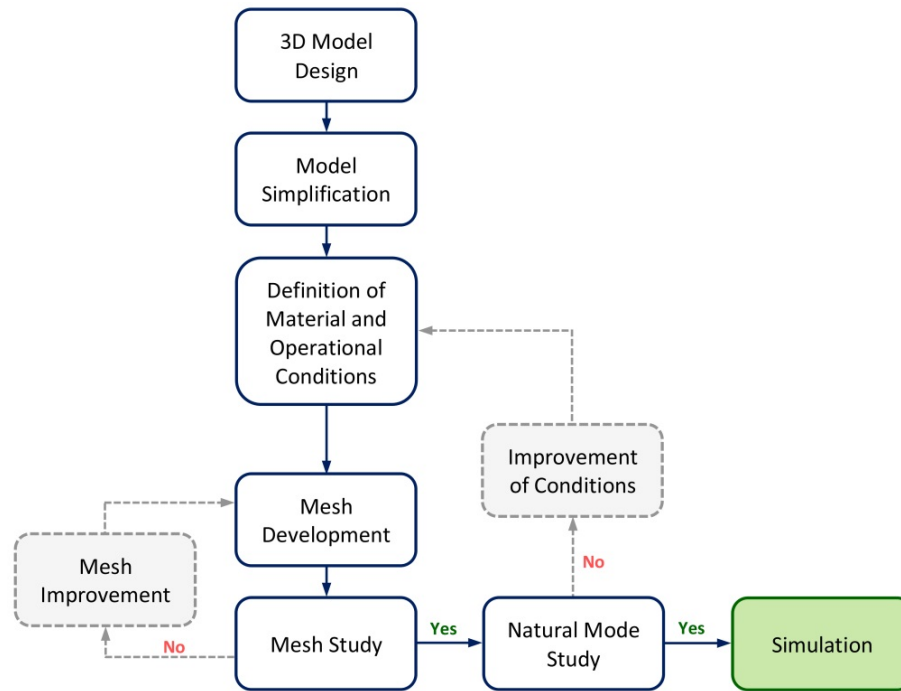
3D Model Design

Model Simplification

Definition of Material and Operational Conditions

Improvement of Conditions

Mesh Development

Mesh Improvement

No

Mesh Study

Yes

Natural Mode Study

No

Yes

Simulation